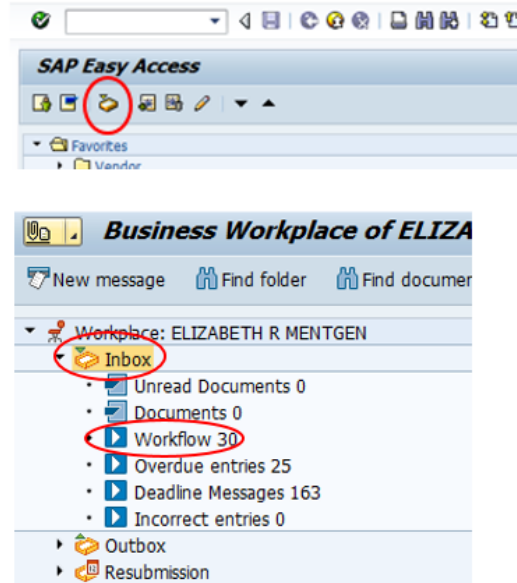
SAP Easy Access

Favorites

Vendor

Business Workplace of ELIZA

New message

Find folder

Find documer

Workplace: ELIZABETH R MENTGEN

Inbox

Unread Documents 0

Documents 0

Workflow 30

Overdue entries 25

Deadline Messages 163

Incorrect entries 0

Outbox

Resubmission